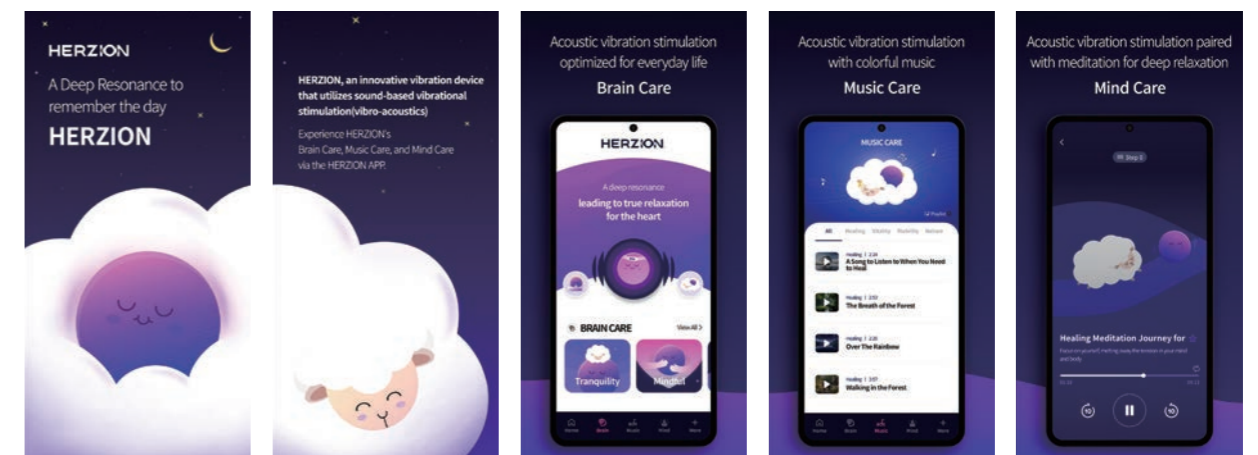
HERZION

A Deep Resonance to remember the day

HERZION

HERZION, an innovative vibration device that utilizes sound-based vibrational stimulation(vibro-acoustics)

Experience HERZION's Brain Care, Music Care, and Mind Care via the HERZION APP.

Acoustic vibration stimulation optimized for everyday life

Brain Care

HERZION

A deep resonance

leading to true relaxation for the heart

BRAIN CARE

View All >

Tranquility

Mindful

Home Brain Music Mind More

Acoustic vibration stimulation with colorful music

Music Care

MUSIC CARE

All Healing Vitality Positivity Refresh

Healing | 2:24

A Song to Listen to When You Need to Heal

Healing | 2:52

The Breath of the Forest

Healing | 2:20

Over The Rainbow

Healing | 3:57

Walking in the Forest

Home Brain Music Mind More

Acoustic vibration stimulation paired with meditation for deep relaxation

Mind Care

Step 1

Healing Meditation Journey for

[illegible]

10 10